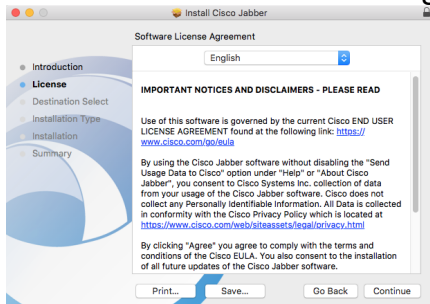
Install Cisco Jabber

Software License Agreement

English

Introduction
License
Destination Select
Installation Type
Installation
Summary

IMPORTANT NOTICES AND DISCLAIMERS - PLEASE READ

Use of this software is governed by the current Cisco END USER LICENSE AGREEMENT found at the following link: https://www.cisco.com/go/eula

By using the Cisco Jabber software without disabling the "Send Usage Data to Cisco" option under "Help" or "About Cisco Jabber", you consent to Cisco Systems Inc. collection of data from your usage of the Cisco Jabber software. Cisco does not collect any Personally Identifiable Information. All Data is collected in conformity with the Cisco Privacy Policy which is located at https://www.cisco.com/web/siteassets/legal/privacy.html

By clicking "Agree" you agree to comply with the terms and conditions of the Cisco EULA. You also consent to the installation of all future updates of the Cisco Jabber software.

Print... Save... Go Back Continue